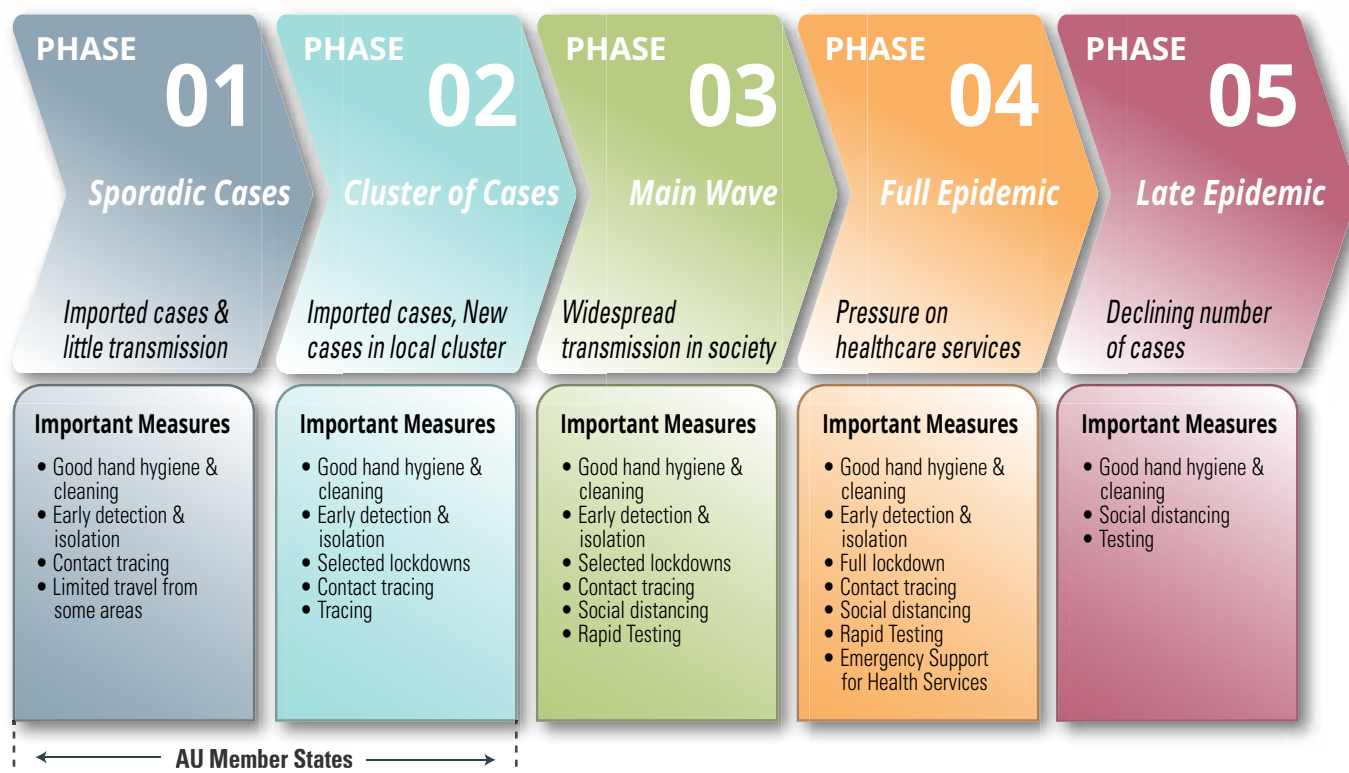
PHASE 01
Sporadic Cases
Imported cases & little transmission

PHASE 02
Cluster of Cases
Imported cases, New cases in local cluster

PHASE 03
Main Wave
Widespread transmission in society

PHASE 04
Full Epidemic
Pressure on healthcare services

PHASE 05
Late Epidemic
Declining number of cases

Important Measures
• Good hand hygiene & cleaning
• Early detection & isolation
• Contact tracing
• Limited travel from some areas

Important Measures
• Good hand hygiene & cleaning
• Early detection & isolation
• Selected lockdowns
• Contact tracing
• Tracing

Important Measures
• Good hand hygiene & cleaning
• Early detection & isolation
• Selected lockdowns
• Contact tracing
• Social distancing
• Rapid Testing

Important Measures
• Good hand hygiene & cleaning
• Early detection & isolation
• Full lockdown
• Contact tracing
• Social distancing
• Rapid Testing
• Emergency Support for Health Services

Important Measures
• Good hand hygiene & cleaning
• Social distancing
• Testing

AU Member States